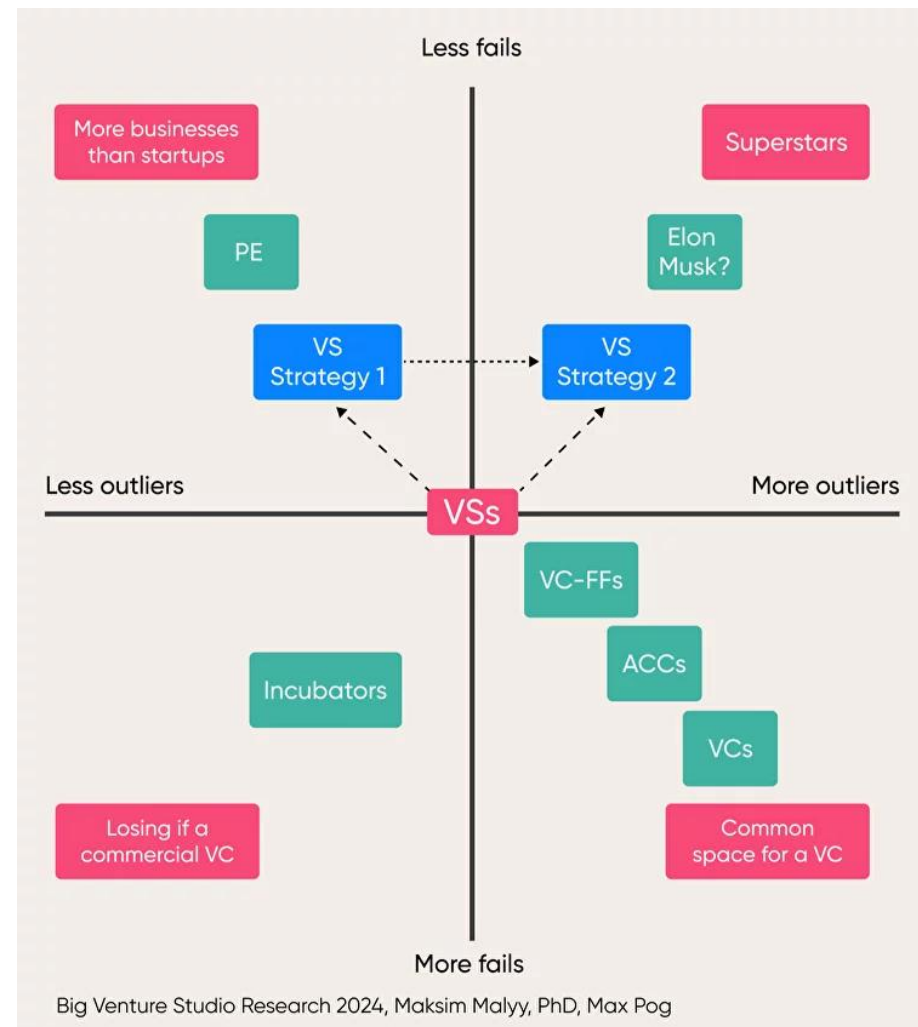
Less fails

More businesses than startups

Superstars

PE

Elon Musk?

VS Strategy 1

VS Strategy 2

Less outliers

More outliers

VSs

VC-FFs

ACCs

Incubators

VCs

Losing if a commercial VC

Common space for a VC

More fails

Big Venture Studio Research 2024, Maksim Malyy, PhD, Max Pog